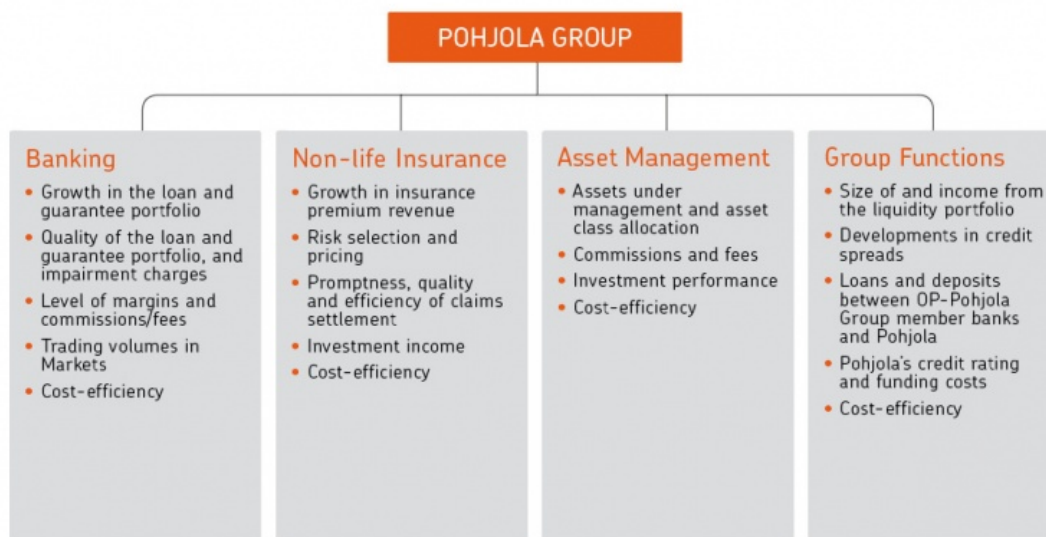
POHJOLA GROUP

Banking
• Growth in the loan and guarantee portfolio
• Quality of the loan and guarantee portfolio, and impairment charges
• Level of margins and commissions/fees
• Trading volumes in Markets
• Cost-efficiency

Non-life Insurance
• Growth in insurance premium revenue
• Risk selection and pricing
• Promptness, quality and efficiency of claims settlement
• Investment income
• Cost-efficiency

Asset Management
• Assets under management and asset class allocation
• Commissions and fees
• Investment performance
• Cost-efficiency

Group Functions
• Size of and income from the liquidity portfolio
• Developments in credit spreads
• Loans and deposits between OP-Pohjola Group member banks and Pohjola
• Pohjola's credit rating and funding costs
• Cost-efficiency